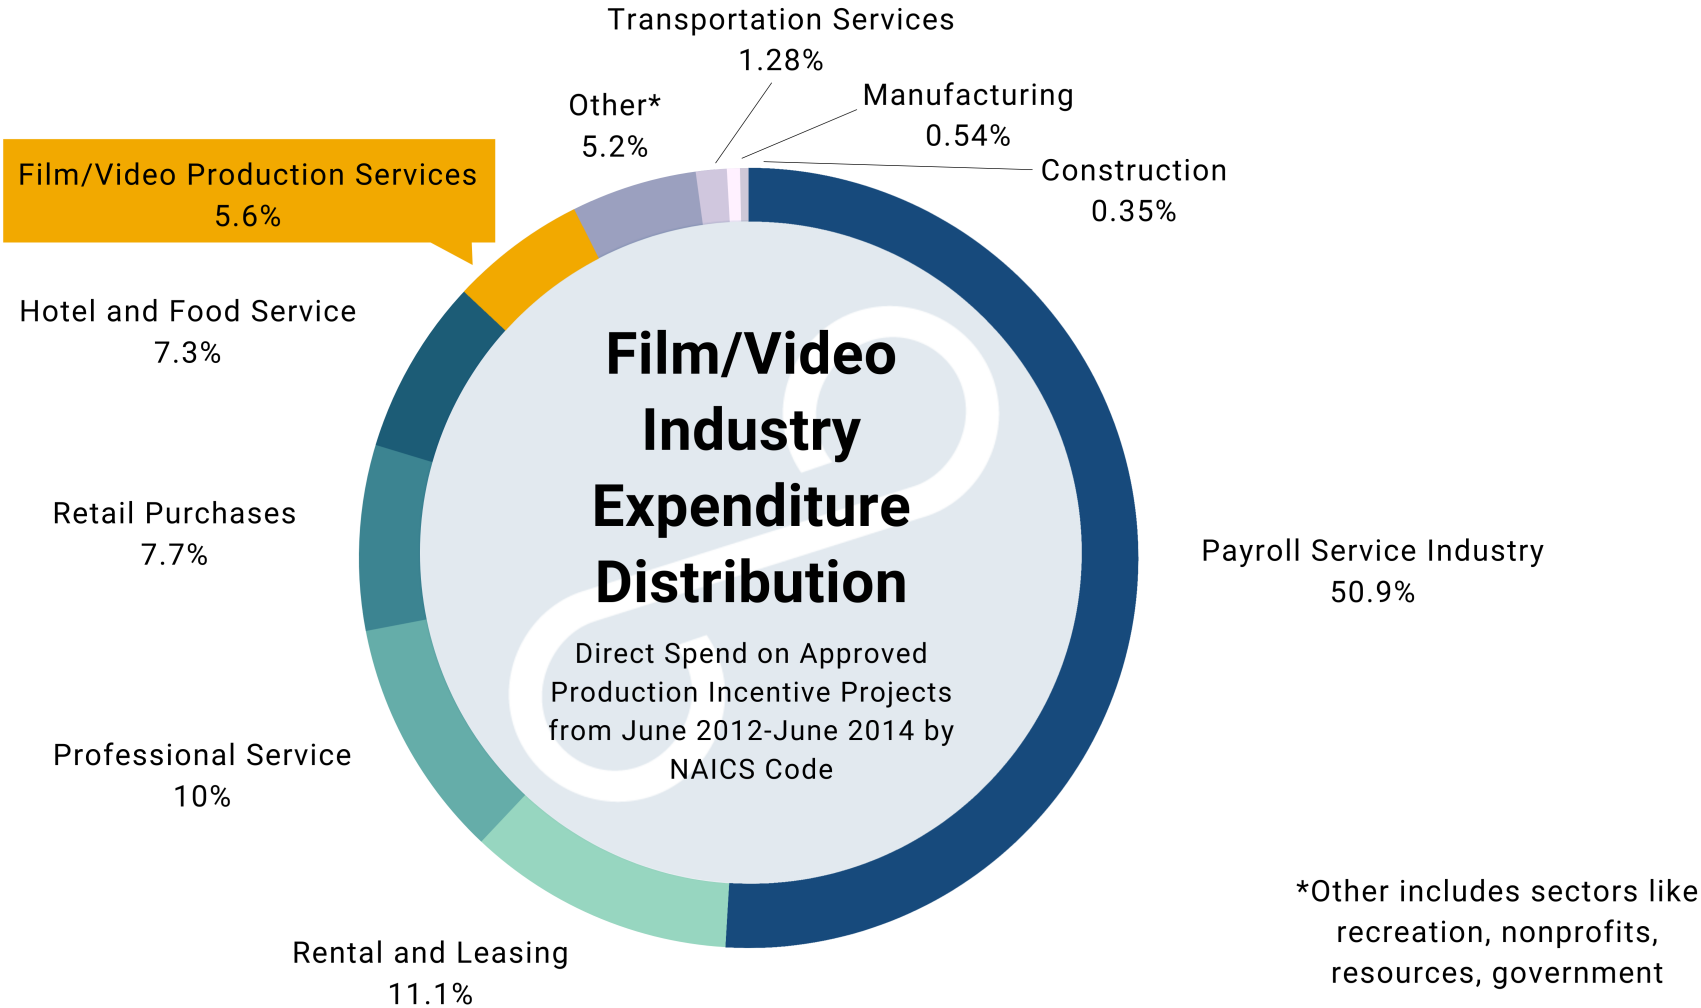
Film/Video Industry Expenditure Distribution

Direct Spend on Approved Production Incentive Projects from June 2012-June 2014 by NAICS Code

Transportation Services
1.28%

Other*
5.2%

Manufacturing
0.54%

Construction
0.35%

Film/Video Production Services
5.6%

Hotel and Food Service
7.3%

Retail Purchases
7.7%

Payroll Service Industry
50.9%

Professional Service
10%

Rental and Leasing
11.1%

*Other includes sectors like recreation, nonprofits, resources, government